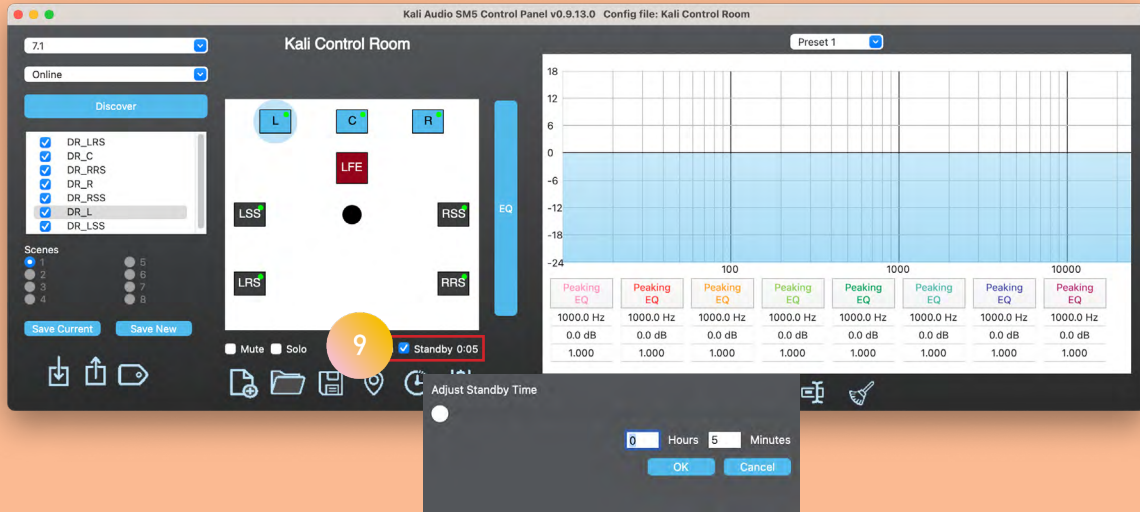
Kali Audio SM5 Control Panel v0.9.13.0 Config file: Kali Control Room

7.1

Online

Discover

DR_LRS
DR_C
DR_RRS
DR_R
DR_RSS
DR_L
DR_LSS

Scenes
1
2
3
4
5
6
7
8

Save Current
Save New

Kali Control Room

L
C
R
LFE
LSS
RSS
LRS
RRS

EQ

Mute
Solo
9
Standby 0:05

Preset 1

18
12
6
0
-6
-12
-18
-24
100
1000
10000

| Peaking EQ | Peaking EQ | Peaking EQ | Peaking EQ | Peaking EQ | Peaking EQ | Peaking EQ | Peaking EQ |
|---|---|---|---|---|---|---|---|
| 1000.0 Hz | 1000.0 Hz | 1000.0 Hz | 1000.0 Hz | 1000.0 Hz | 1000.0 Hz | 1000.0 Hz | 1000.0 Hz |
| 0.0 dB | 0.0 dB | 0.0 dB | 0.0 dB | 0.0 dB | 0.0 dB | 0.0 dB | 0.0 dB |
| 1.000 | 1.000 | 1.000 | 1.000 | 1.000 | 1.000 | 1.000 | 1.000 |

Adjust Standby Time

0 Hours 5 Minutes

OK
Cancel